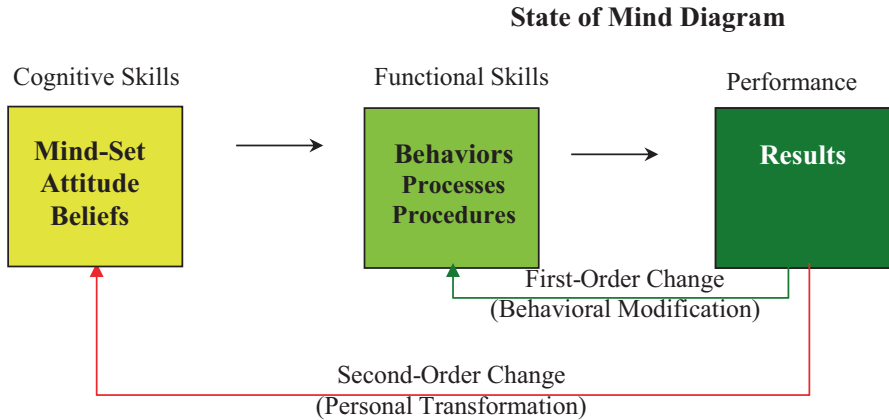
State of Mind Diagram

Cognitive Skills

Mind-Set
Attitude
Beliefs

Functional Skills

Behaviors
Processes
Procedures

Performance

Results

First-Order Change
(Behavioral Modification)

Second-Order Change
(Personal Transformation)